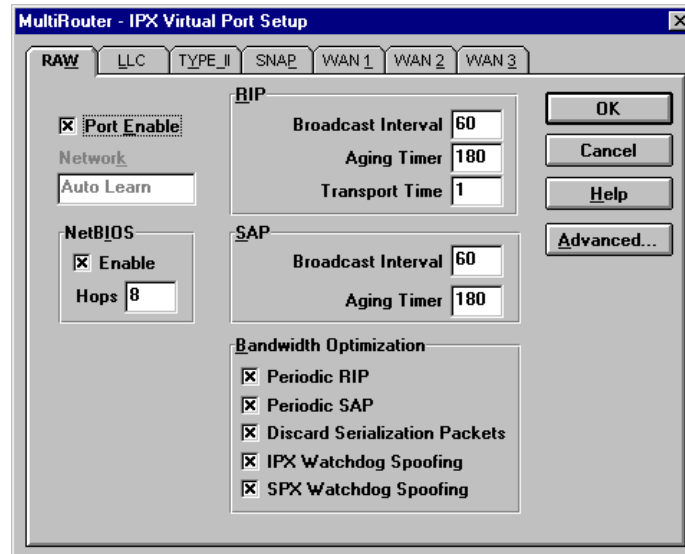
MultiRouter - IPX Virtual Port Setup

RAW | LLC | TYPE_II | SNAP | WAN 1 | WAN 2 | WAN 3

☒ Port Enable

Network
Auto Learn

NetBIOS
☒ Enable
Hops 8

RIP
Broadcast Interval 60
Aging Timer 180
Transport Time 1

SAP
Broadcast Interval 60
Aging Timer 180

Bandwidth Optimization
☒ Periodic RIP
☒ Periodic SAP
☒ Discard Serialization Packets
☒ IPX Watchdog Spoofing
☒ SPX Watchdog Spoofing

OK
Cancel
Help
Advanced...